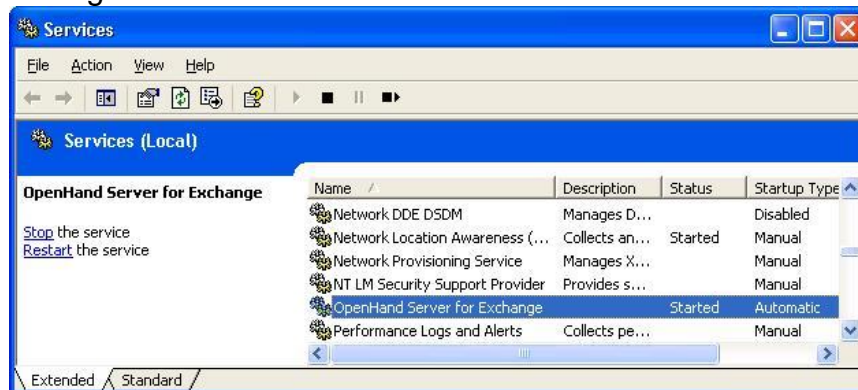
Services

File Action View Help

Services (Local)

OpenHand Server for Exchange

Stop the service
Restart the service

| Name | Description | Status | Startup Type |
|---|---|---|---|
| Network DDE DSDM | Manages D... | | Disabled |
| Network Location Awareness (... | Collects an... | Started | Manual |
| Network Provisioning Service | Manages X... | | Manual |
| NT LM Security Support Provider | Provides s... | | Manual |
| OpenHand Server for Exchange | | Started | Automatic |
| Performance Logs and Alerts | Collects pe... | | Manual |

Extended Standard